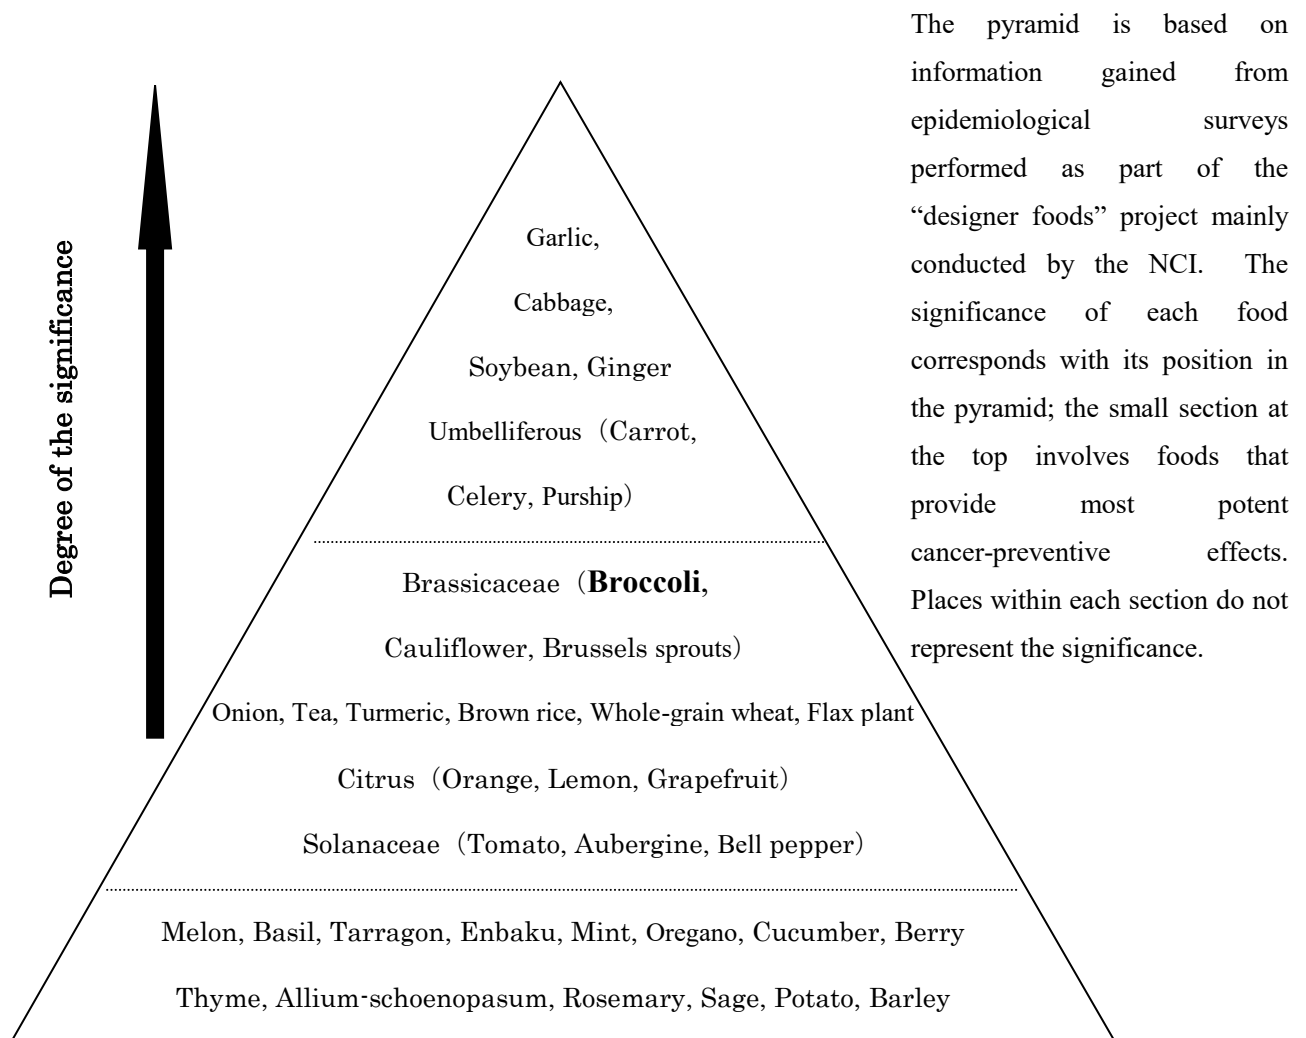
Degree of the significance

Garlic,

Cabbage,

Soybean, Ginger

Umbelliferous（Carrot,

Celery, Purship）

Brassicaceae（**Broccoli**,

Cauliflower, Brussels sprouts）

Onion, Tea, Turmeric, Brown rice, Whole-grain wheat, Flax plant

Citrus（Orange, Lemon, Grapefruit）

Solanaceae（Tomato, Aubergine, Bell pepper）

Melon, Basil, Tarragon, Enbaku, Mint, Oregano, Cucumber, Berry

Thyme, Allium-schoenopasum, Rosemary, Sage, Potato, Barley

The pyramid is based on information gained from epidemiological surveys performed as part of the "designer foods" project mainly conducted by the NCI. The significance of each food corresponds with its position in the pyramid; the small section at the top involves foods that provide most potent cancer-preventive effects. Places within each section do not represent the significance.